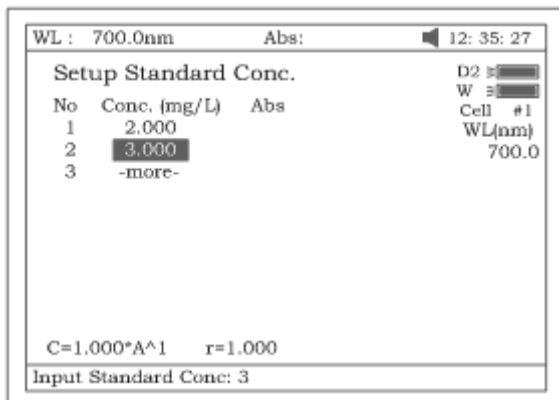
WL : 700.0nm Abs: 12: 35: 27

Setup Standard Conc.

| No | Conc. (mg/L) | Abs |
|---|---|---|
| 1 | 2.000 | |
| 2 | 3.000 | |
| 3 | -more- | |

D2
W
Cell #1
WL(nm)
700.0

C=1.000*A^1 r=1.000

Input Standard Conc: 3